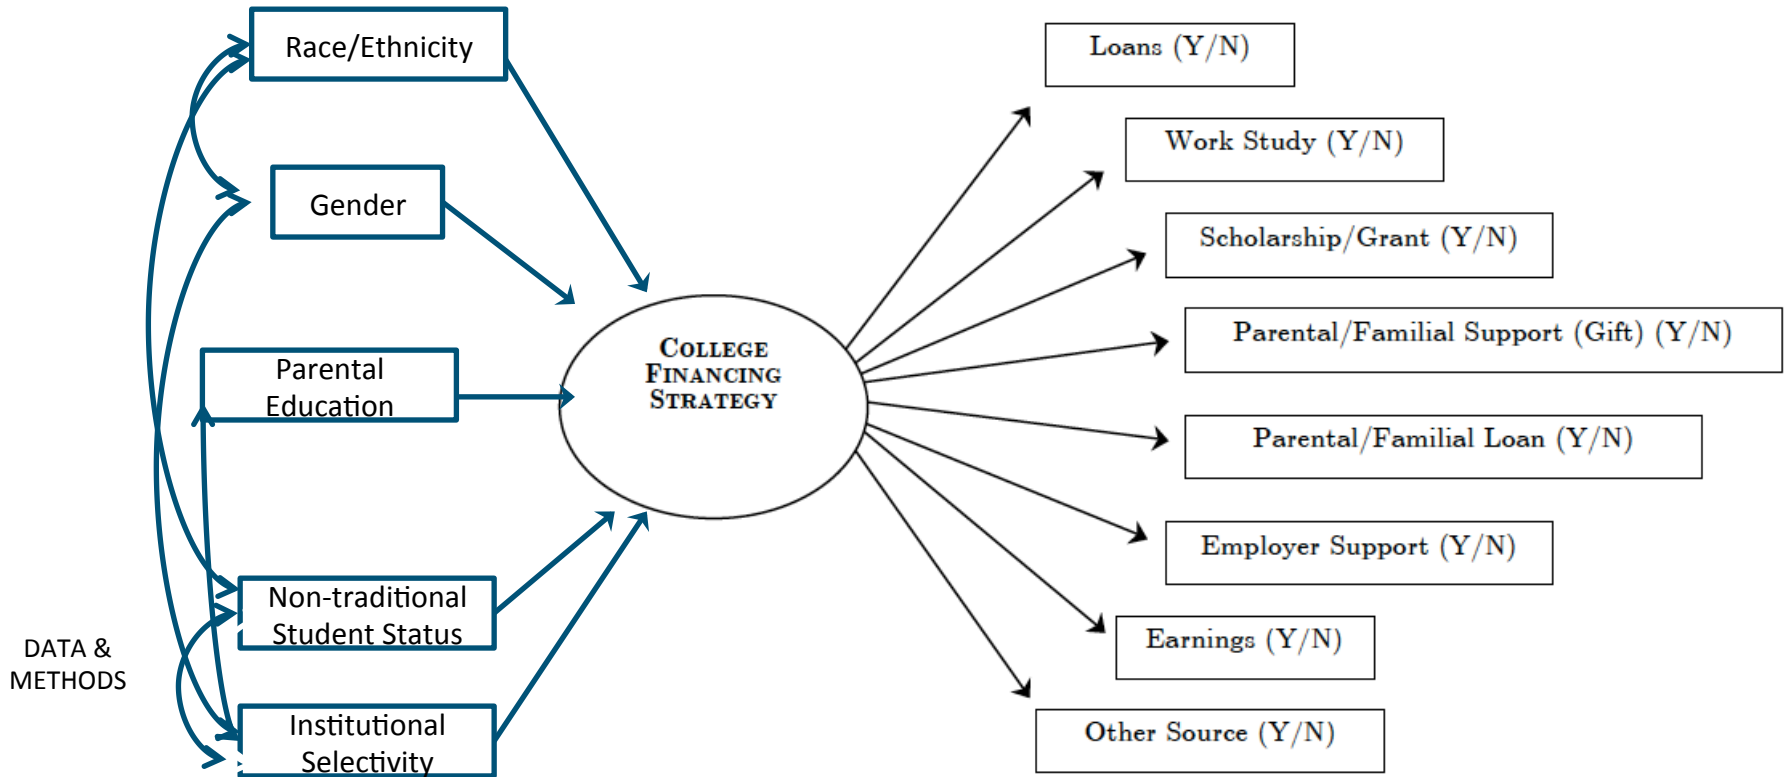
Race/Ethnicity

Gender

Parental Education

Non-traditional Student Status

Institutional Selectivity

DATA & METHODS

College Financing Strategy

Loans (Y/N)

Work Study (Y/N)

Scholarship/Grant (Y/N)

Parental/Familial Support (Gift) (Y/N)

Parental/Familial Loan (Y/N)

Employer Support (Y/N)

Earnings (Y/N)

Other Source (Y/N)